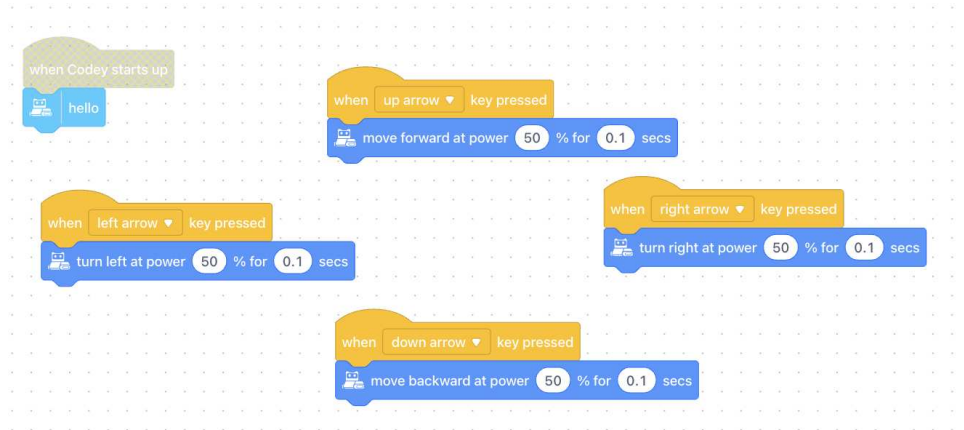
when Codey starts up
hello

when up arrow ▾ key pressed
move forward at power 50 % for 0.1 secs

when left arrow ▾ key pressed
turn left at power 50 % for 0.1 secs

when right arrow ▾ key pressed
turn right at power 50 % for 0.1 secs

when down arrow ▾ key pressed
move backward at power 50 % for 0.1 secs